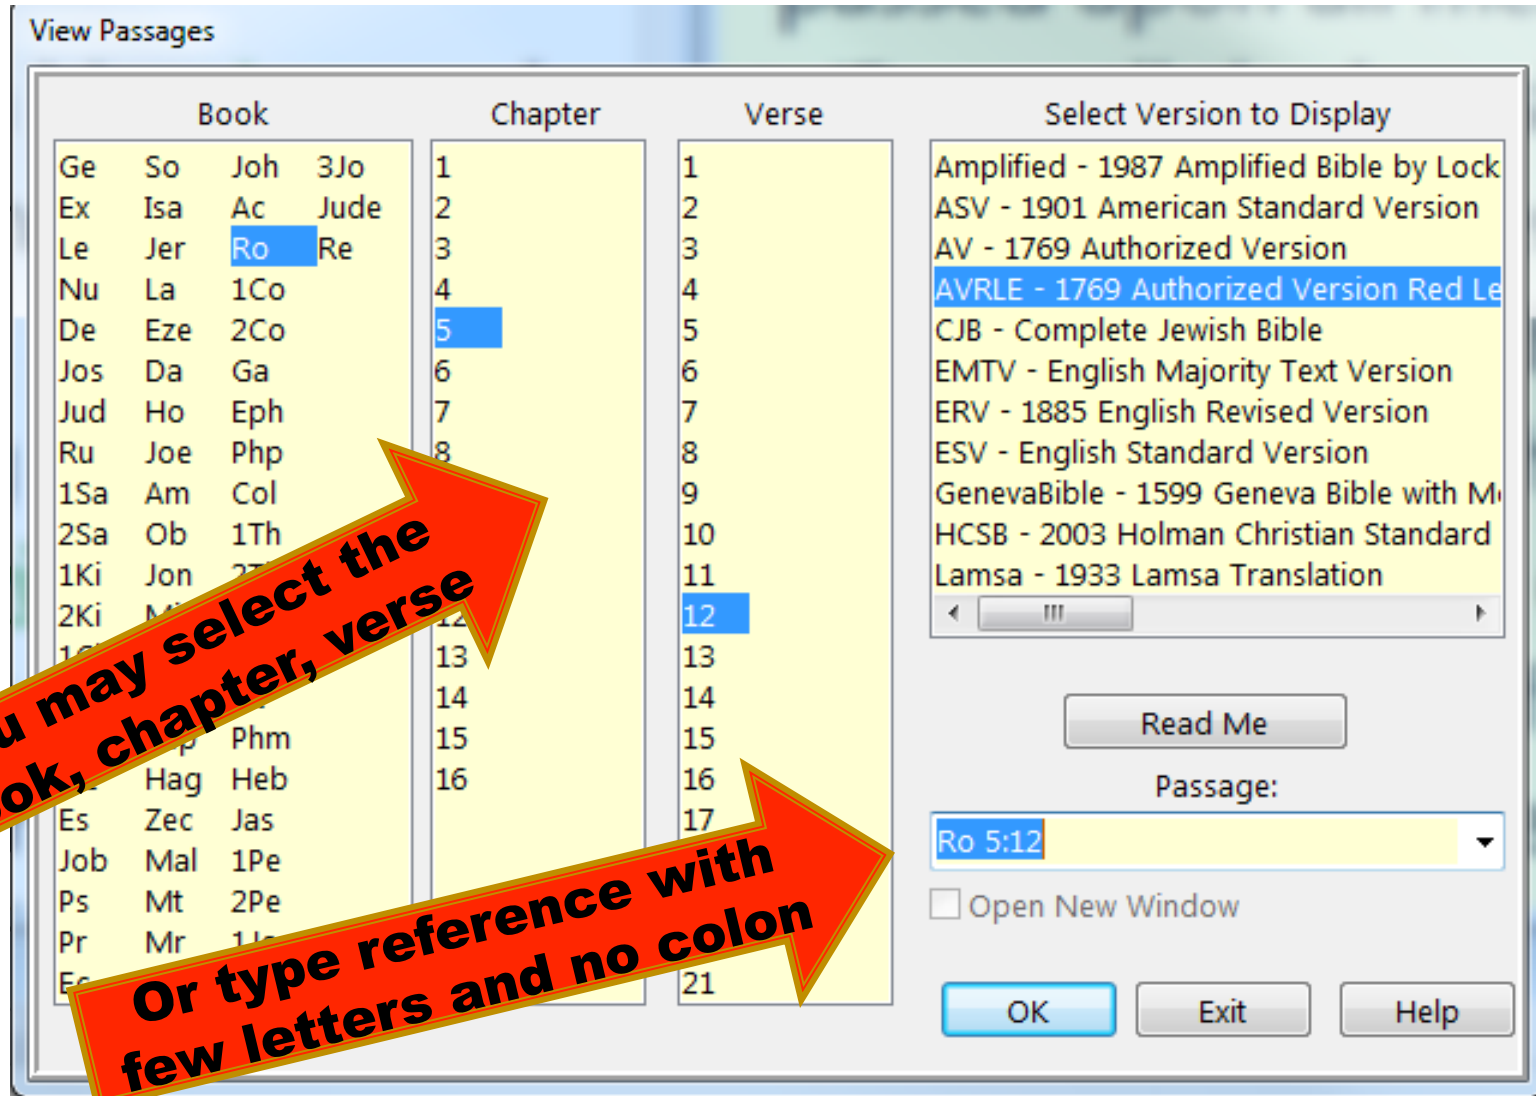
View Passages

Book

| Ge | So | Joh | 3Jo |
|---|---|---|---|
| Ex | Isa | Ac | Jude |
| Le | Jer | Ro | Re |
| Nu | La | 1Co | |
| De | Eze | 2Co | |
| Jos | Da | Ga | |
| Jud | Ho | Eph | |
| Ru | Joe | Php | |
| 1Sa | Am | Col | |
| 2Sa | Ob | 1Th | |
| 1Ki | Jon | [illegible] | |
| 2Ki | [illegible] | | |
| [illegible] | | Phm | |
| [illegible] | Hag | Heb | |
| Es | Zec | Jas | |
| Job | Mal | 1Pe | |
| Ps | Mt | 2Pe | |
| Pr | Mr | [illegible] | |

Chapter

1
2
3
4
5
6
7
8
13
14
15
16

Verse

1
2
3
4
5
6
7
8
9
10
11
12
13
14
15
16
17
21

Select Version to Display

Amplified - 1987 Amplified Bible by Lock
ASV - 1901 American Standard Version
AV - 1769 Authorized Version
AVRLE - 1769 Authorized Version Red Le
CJB - Complete Jewish Bible
EMTV - English Majority Text Version
ERV - 1885 English Revised Version
ESV - English Standard Version
GenevaBible - 1599 Geneva Bible with M
HCSB - 2003 Holman Christian Standard
Lamsa - 1933 Lamsa Translation

Read Me

Passage:

Ro 5:12

Open New Window

OK Exit Help

u may select the ok, chapter, verse

Or type reference with few letters and no colon